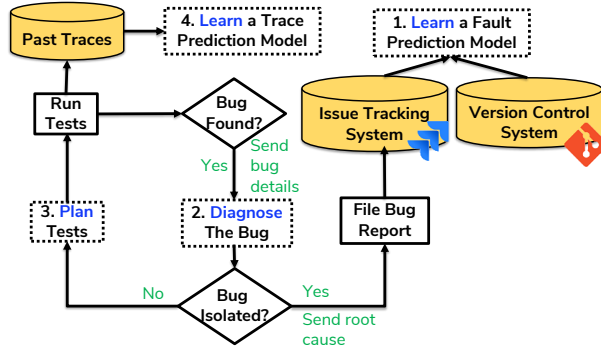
Past Traces

4. Learn a Trace Prediction Model

1. Learn a Fault Prediction Model

Run Tests

Bug Found?

Send bug details

Yes

Issue Tracking System

Version Control System

3. Plan Tests

2. Diagnose The Bug

File Bug Report

No

Bug Isolated?

Yes

Send root cause